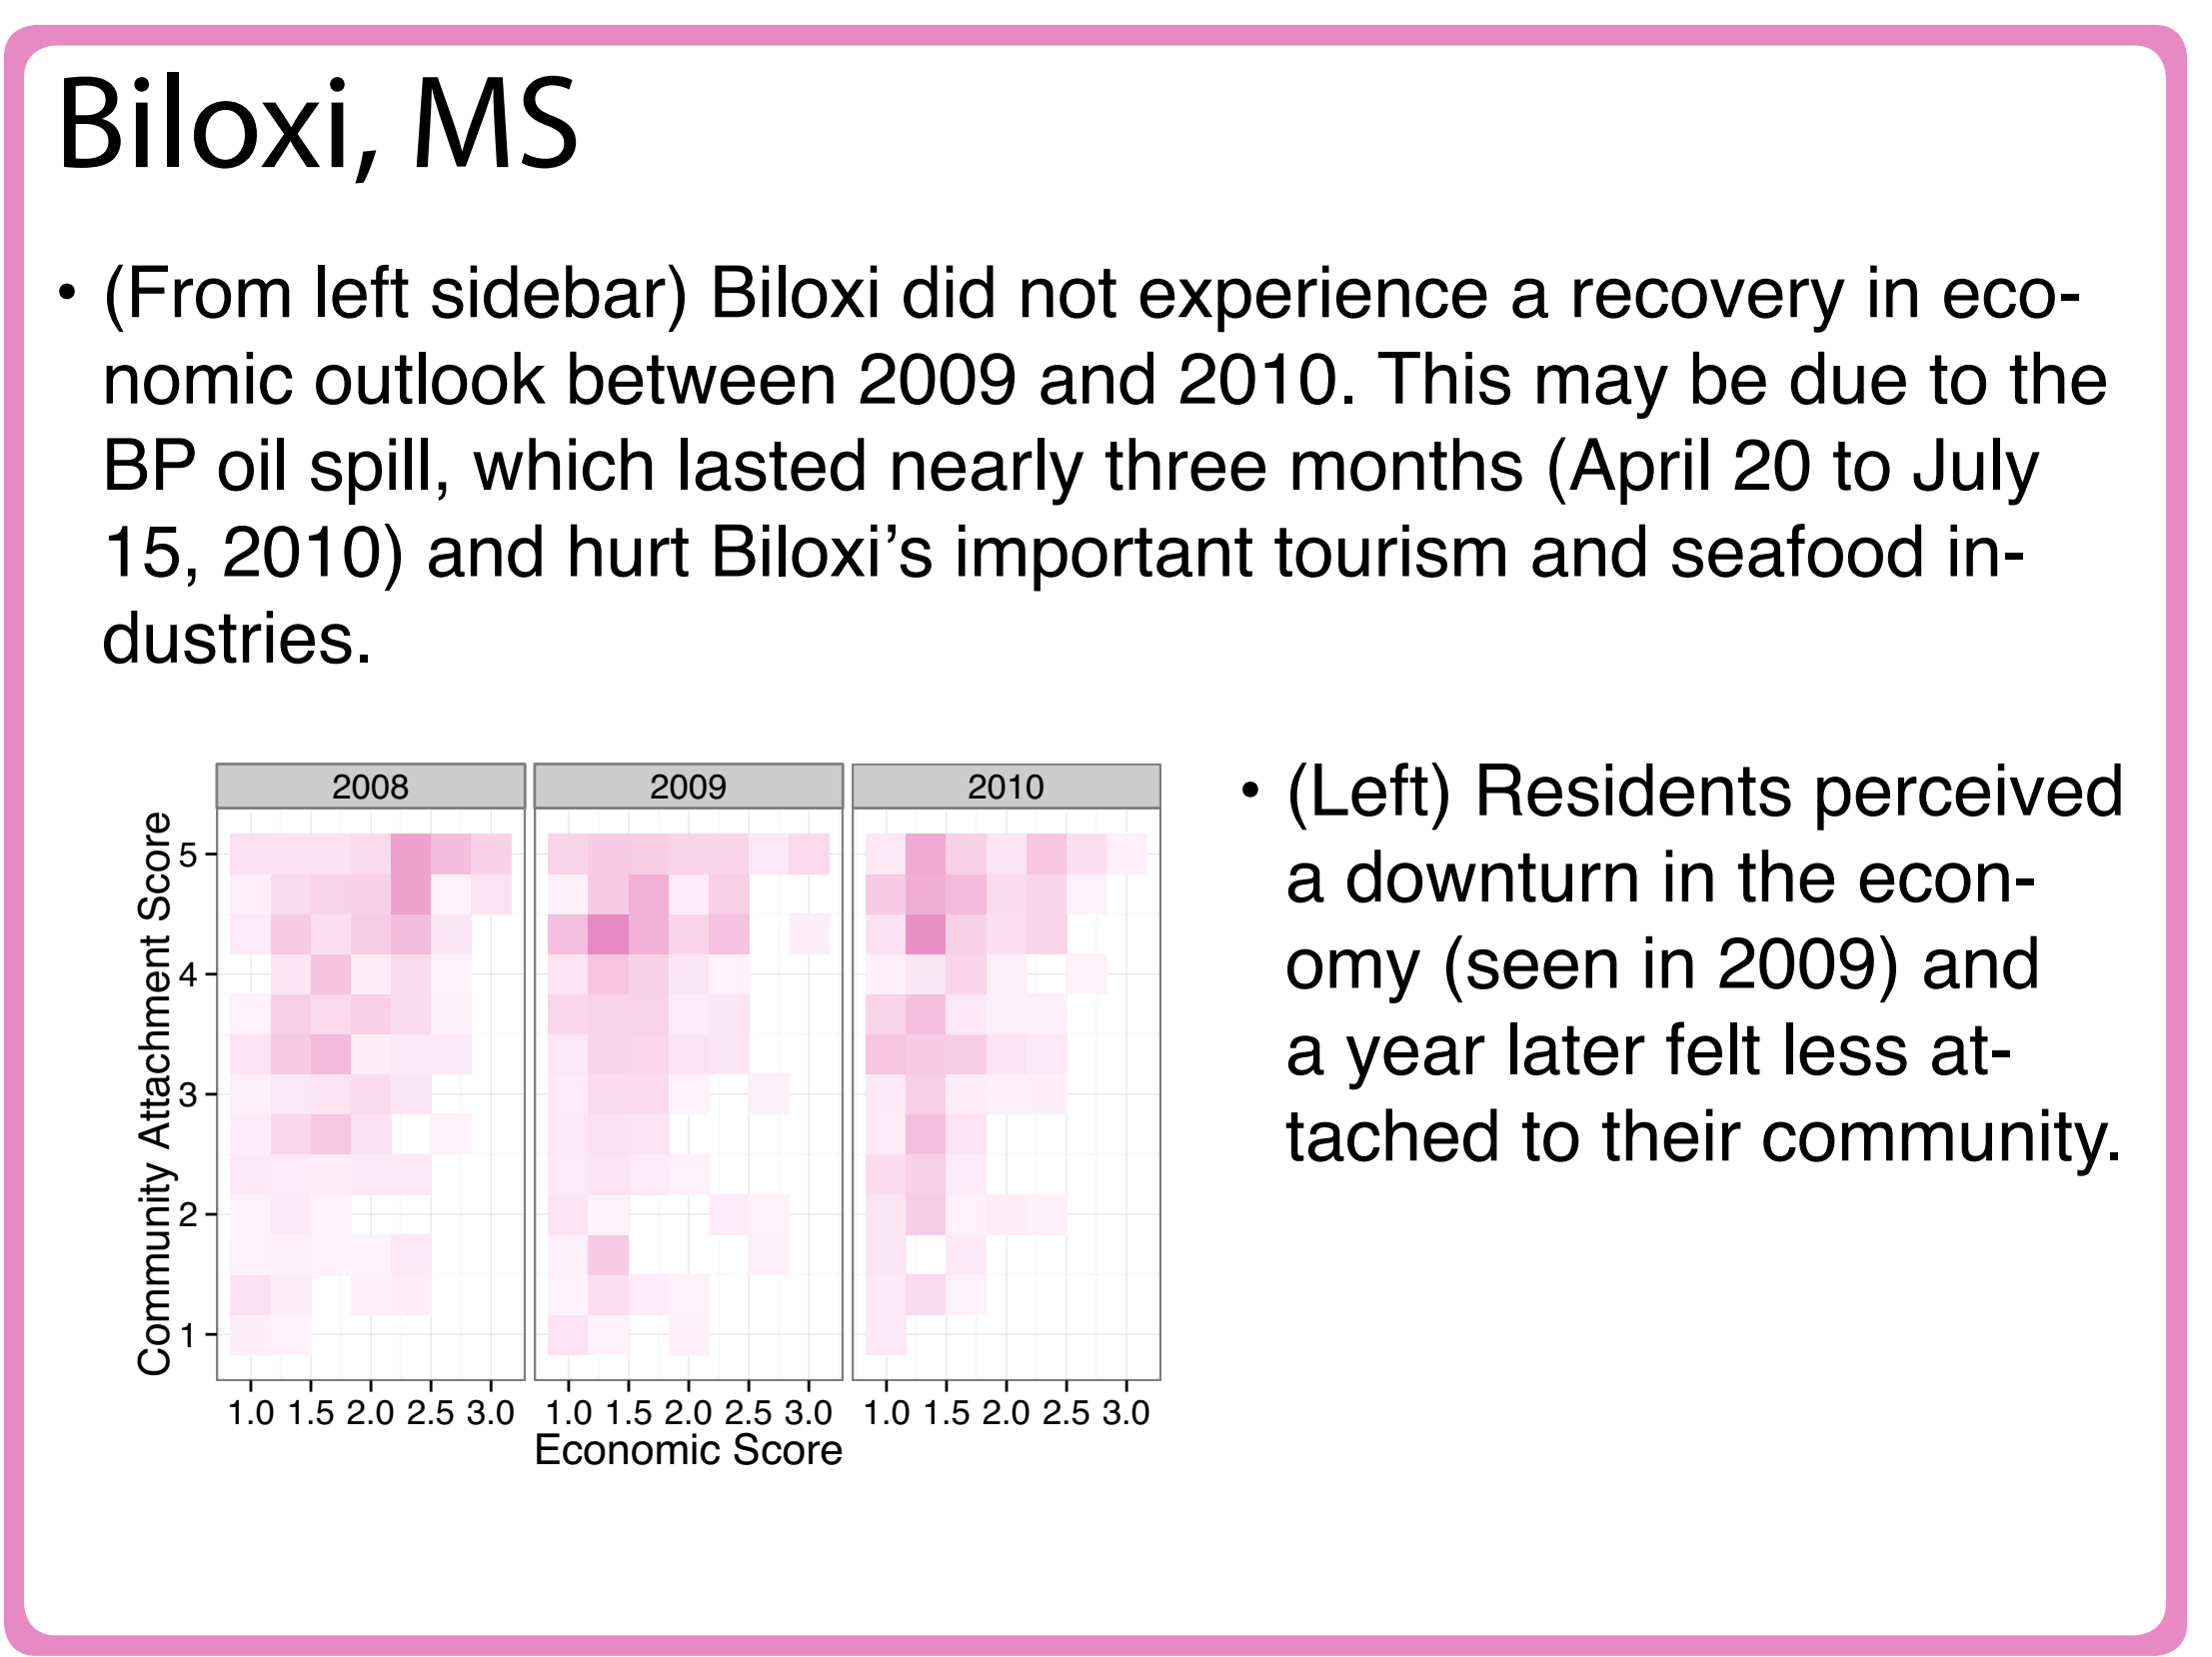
Biloxi, MS

• (From left sidebar) Biloxi did not experience a recovery in economic outlook between 2009 and 2010. This may be due to the BP oil spill, which lasted nearly three months (April 20 to July 15, 2010) and hurt Biloxi's important tourism and seafood industries.

2008
2009
2010
Community Attachment Score
5
4
3
2
1
1.0 1.5 2.0 2.5 3.0 1.0 1.5 2.0 2.5 3.0 1.0 1.5 2.0 2.5 3.0
Economic Score

• (Left) Residents perceived a downturn in the economy (seen in 2009) and a year later felt less attached to their community.